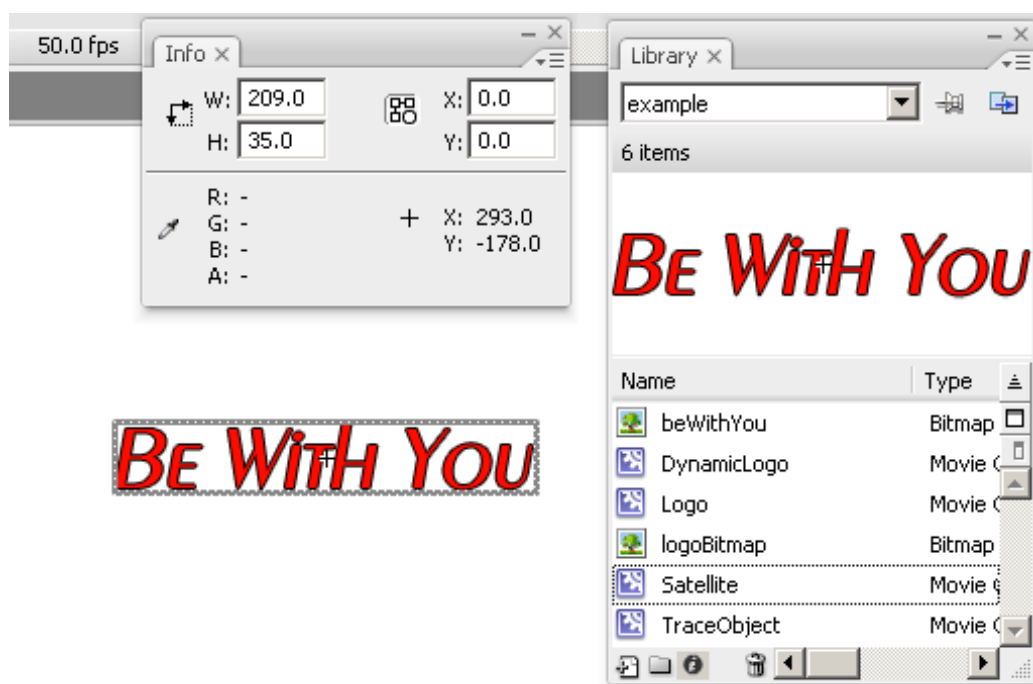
50.0 fps

Info ×

W: 209.0
H: 35.0
X: 0.0
Y: 0.0

R: -
G: -
B: -
A: -

X: 293.0
Y: -178.0

Library ×

example

6 items

BE WITH YOU

| Name | Type |
|---|---|
| beWithYou | Bitmap |
| DynamicLogo | Movie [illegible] |
| Logo | Movie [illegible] |
| logoBitmap | Bitmap |
| Satellite | Movie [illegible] |
| TraceObject | Movie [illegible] |

BE WITH YOU